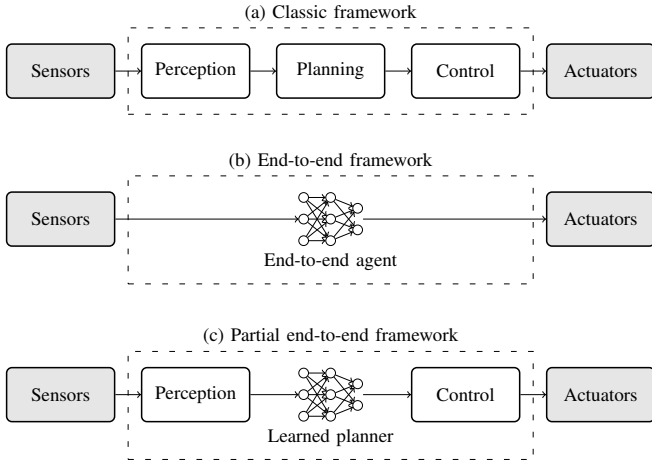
(a) Classic framework

Sensors

Perception

Planning

Control

Actuators

(b) End-to-end framework

Sensors

End-to-end agent

Actuators

(c) Partial end-to-end framework

Sensors

Perception

Learned planner

Control

Actuators